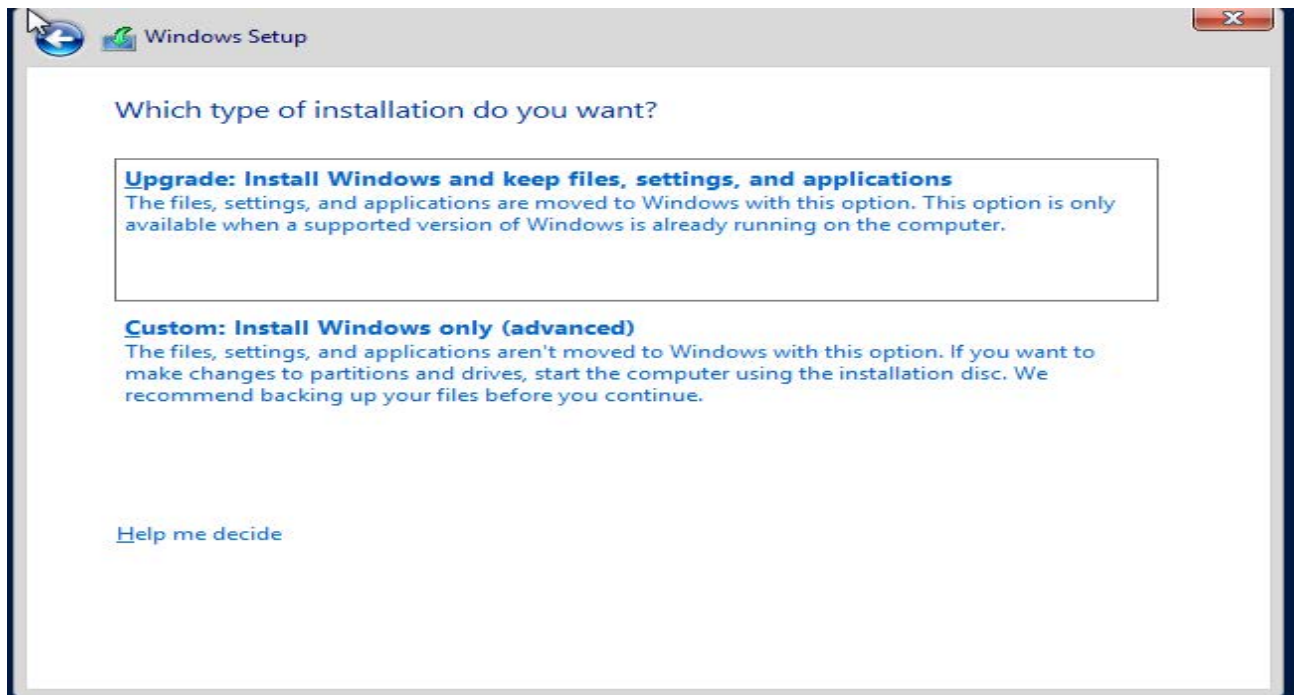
Windows Setup

Which type of installation do you want?

Upgrade: Install Windows and keep files, settings, and applications
The files, settings, and applications are moved to Windows with this option. This option is only available when a supported version of Windows is already running on the computer.

Custom: Install Windows only (advanced)
The files, settings, and applications aren't moved to Windows with this option. If you want to make changes to partitions and drives, start the computer using the installation disc. We recommend backing up your files before you continue.

Help me decide